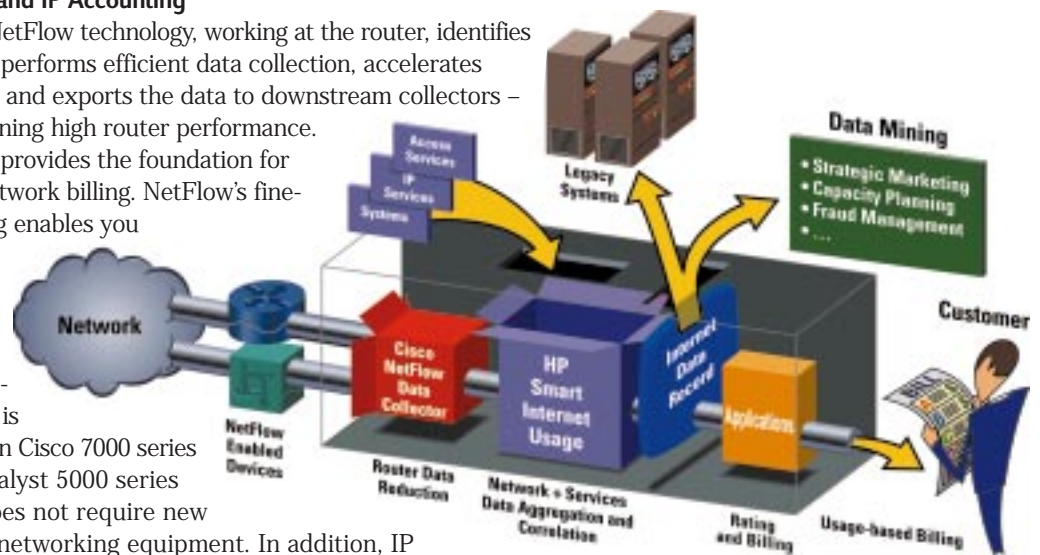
and IP Accounting

NetFlow technology, working at the router, identifies performs efficient data collection, accelerates and exports the data to downstream collectors – ning high router performance. provides the foundation for twork billing. NetFlow's fineg enables you

- is n Cisco 7000 series alyst 5000 series bes not require new networking equipment. In addition, IP

Legacy Systems

Access Services

IP Services

Systems

Data Mining

• Strategic Marketing
• Capacity Planning
• Fraud Management
• ...

Network

Customer

Cisco NetFlow Data Collector

HP Smart Internet Usage

Internet Data Record

Applications

NetFlow Enabled Devices

Router Data Reduction

Network + Services Data Aggregation and Correlation

Rating and Billing

Usage-based Billing